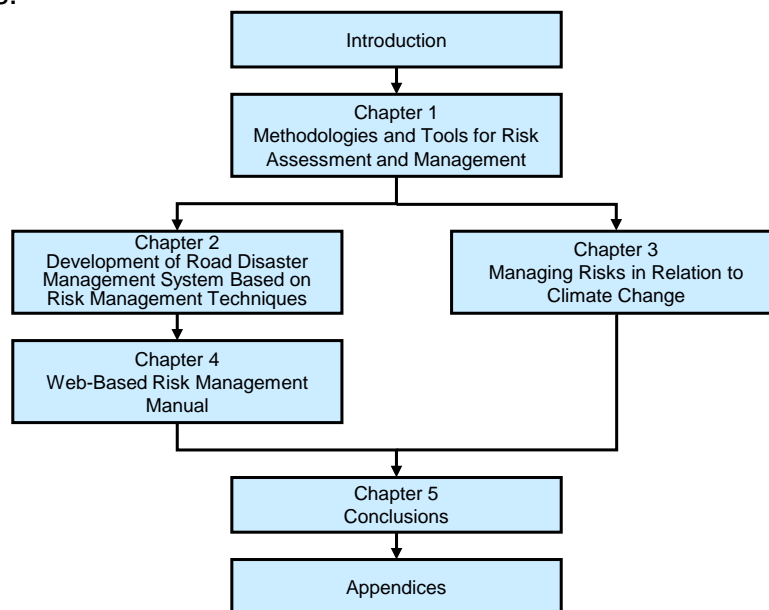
Introduction

Chapter 1
Methodologies and Tools for Risk Assessment and Management

Chapter 2
Development of Road Disaster Management System Based on Risk Management Techniques

Chapter 3
Managing Risks in Relation to Climate Change

Chapter 4
Web-Based Risk Management Manual

Chapter 5
Conclusions

Appendices